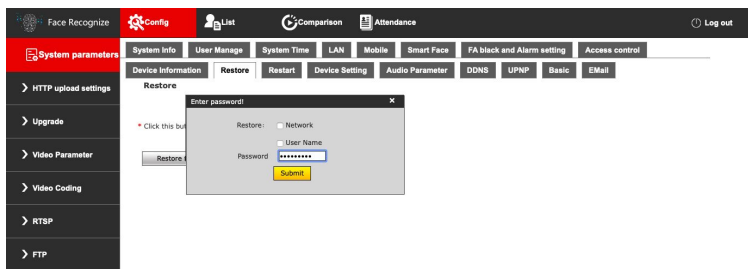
Face Recognize
Config
List
Comparison
Attendance
Log out

System parameters
HTTP upload settings
Upgrade
Video Parameter
Video Coding
RTSP
FTP

System info
User Manage
System Time
LAN
Mobile
Smart Face
FA black and Alarm setting
Access control

Device Information
Restore
Restart
Device Setting
Audio Parameter
DDNS
UPNP
Basic
EMail

Restore

* Click this but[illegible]

Restore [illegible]

Enter password!
×
Restore: Network
User Name
Password ••••••••••
Submit